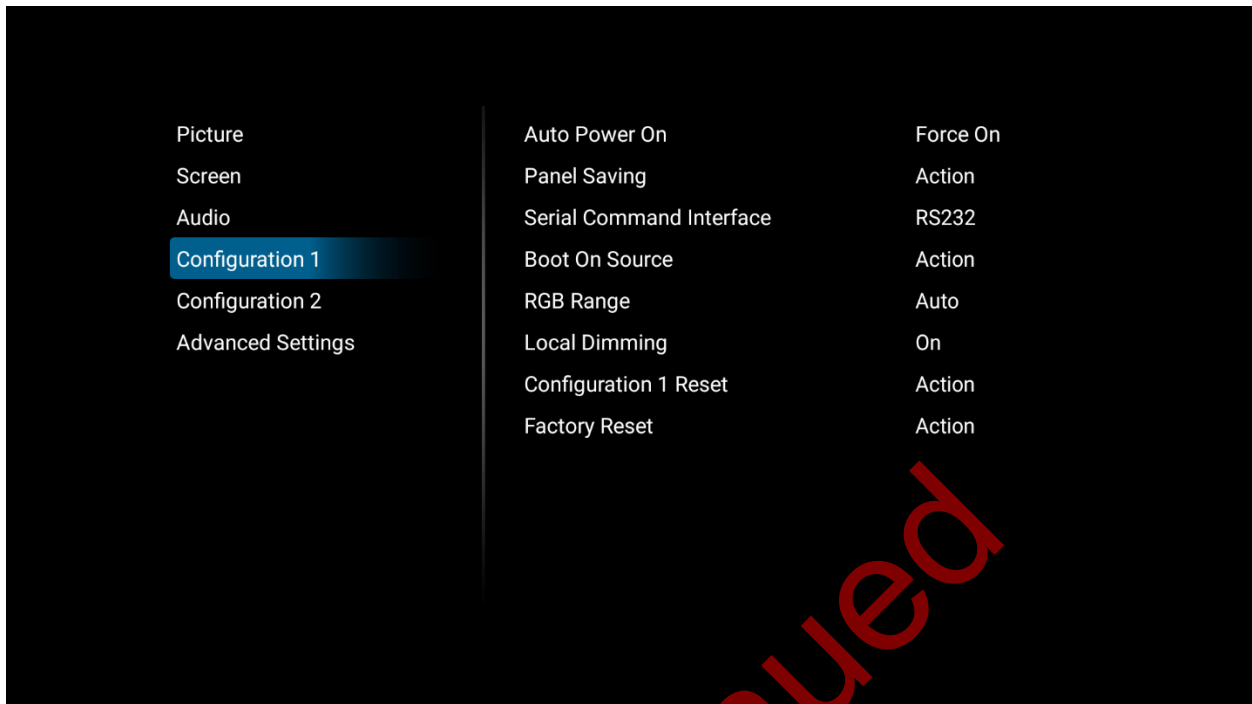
Picture
Screen
Audio
Configuration 1
Configuration 2
Advanced Settings

| | |
|---|---|
| Auto Power On | Force On |
| Panel Saving | Action |
| Serial Command Interface | RS232 |
| Boot On Source | Action |
| RGB Range | Auto |
| Local Dimming | On |
| Configuration 1 Reset | Action |
| Factory Reset | Action |

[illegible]ued